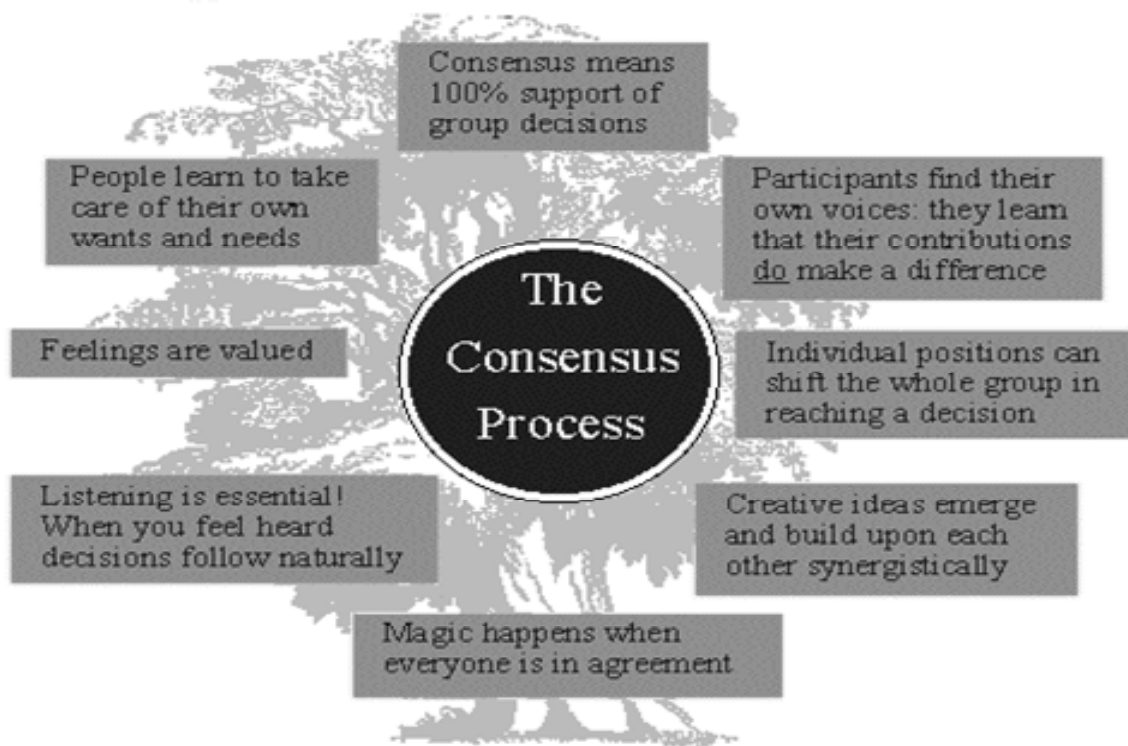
The Consensus Process

Consensus means 100% support of group decisions

Participants find their own voices: they learn that their contributions do make a difference

Individual positions can shift the whole group in reaching a decision

Creative ideas emerge and build upon each other synergistically

Magic happens when everyone is in agreement

Listening is essential! When you feel heard decisions follow naturally

Feelings are valued

People learn to take care of their own wants and needs